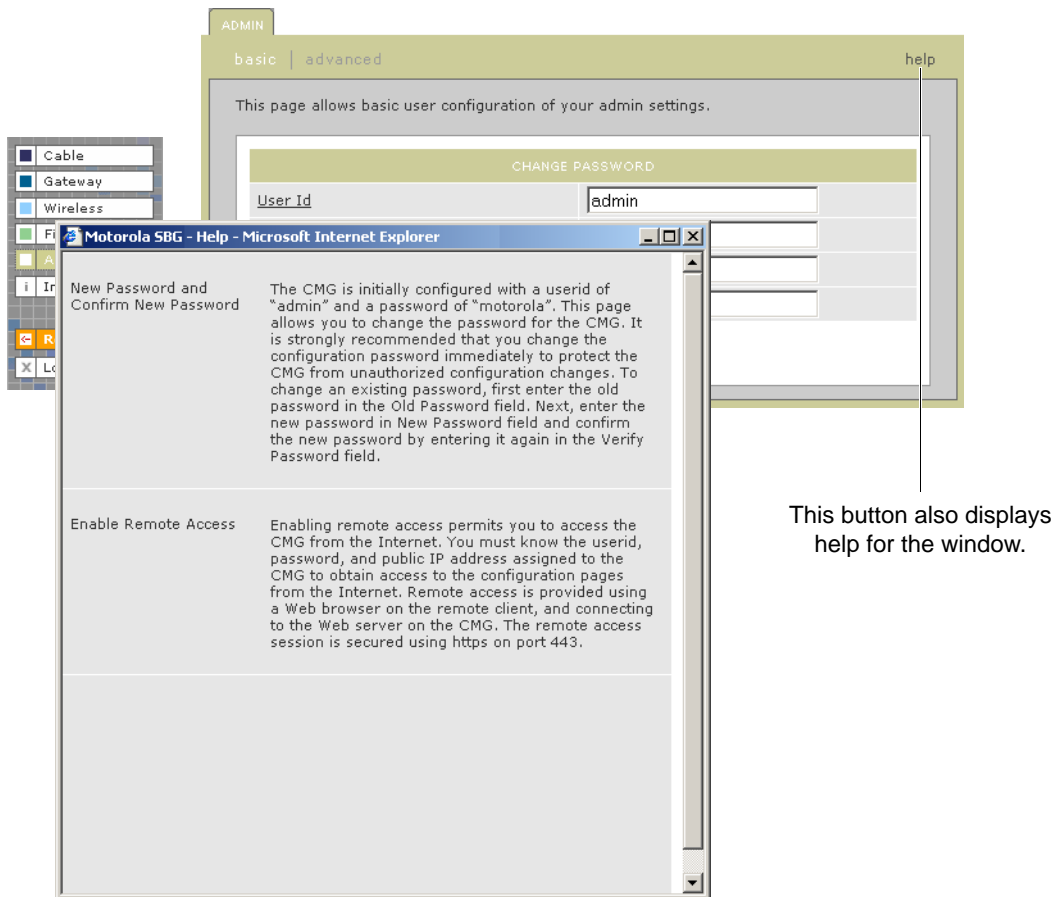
ADMIN

basic | advanced

help

This page allows basic user configuration of your admin settings.

CHANGE PASSWORD

| User Id | admin |
|---|---|

Cable
Gateway
Wireless
Fi
A
i In
R
X Lo

Motorola SBG - Help - Microsoft Internet Explorer

New Password and Confirm New Password

The CMG is initially configured with a userid of "admin" and a password of "motorola". This page allows you to change the password for the CMG. It is strongly recommended that you change the configuration password immediately to protect the CMG from unauthorized configuration changes. To change an existing password, first enter the old password in the Old Password field. Next, enter the new password in New Password field and confirm the new password by entering it again in the Verify Password field.

Enable Remote Access

Enabling remote access permits you to access the CMG from the Internet. You must know the userid, password, and public IP address assigned to the CMG to obtain access to the configuration pages from the Internet. Remote access is provided using a Web browser on the remote client, and connecting to the Web server on the CMG. The remote access session is secured using https on port 443.

This button also displays help for the window.